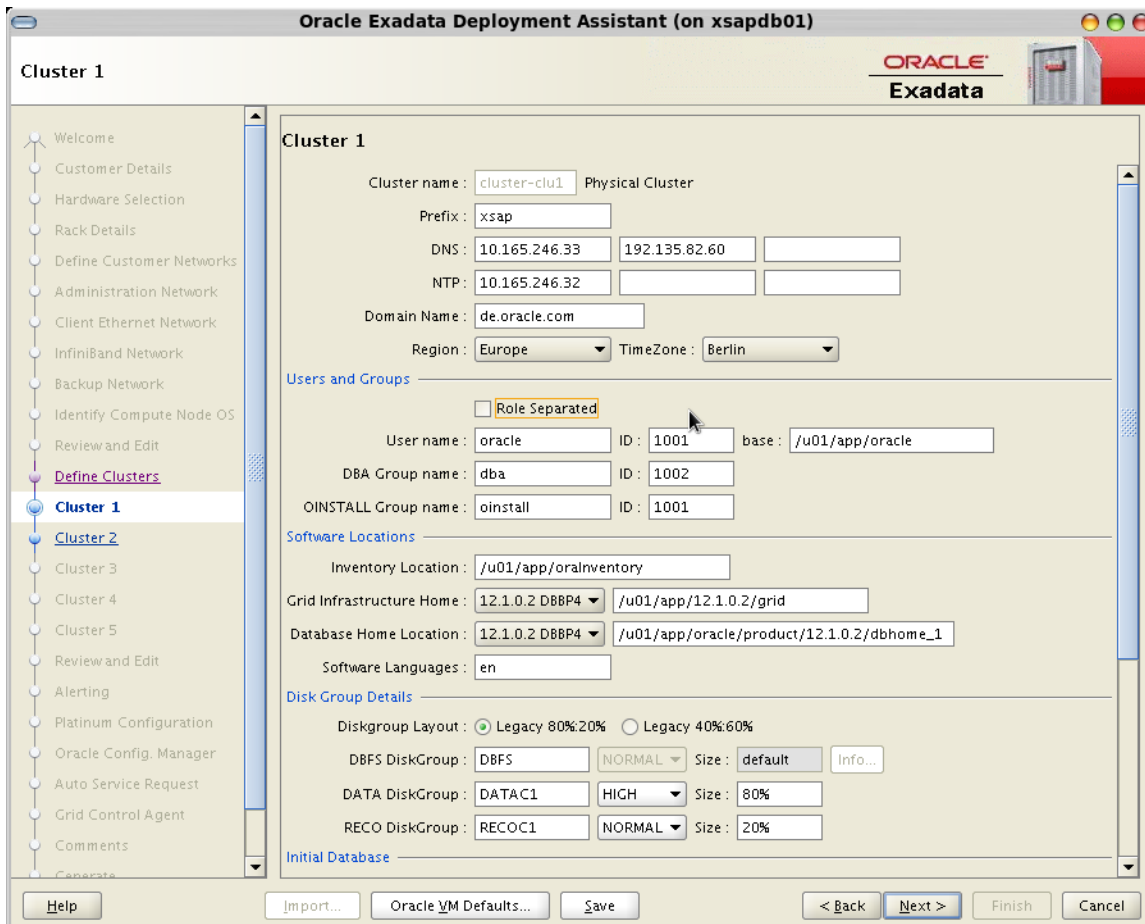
Oracle Exadata Deployment Assistant (on xsapdb01)

Cluster 1

ORACLE
Exadata

Welcome
Customer Details
Hardware Selection
Rack Details
Define Customer Networks
Administration Network
Client Ethernet Network
InfiniBand Network
Backup Network
Identify Compute Node OS
Review and Edit
Define Clusters
Cluster 1
Cluster 2
Cluster 3
Cluster 4
Cluster 5
Review and Edit
Alerting
Platinum Configuration
Oracle Config. Manager
Auto Service Request
Grid Control Agent
Comments
Generate

Cluster 1

Cluster name : cluster-clu1 Physical Cluster
Prefix : xsap
DNS : 10.165.246.33 192.135.82.60
NTP : 10.165.246.32
Domain Name : de.oracle.com
Region : Europe TimeZone : Berlin

Users and Groups
Role Separated
User name : oracle ID : 1001 base : /u01/app/oracle
DBA Group name : dba ID : 1002
OINSTALL Group name : oinstall ID : 1001

Software Locations
Inventory Location : /u01/app/oraInventory
Grid Infrastructure Home : 12.1.0.2 DBBP4 /u01/app/12.1.0.2/grid
Database Home Location : 12.1.0.2 DBBP4 /u01/app/oracle/product/12.1.0.2/dbhome_1
Software Languages : en

Disk Group Details
Diskgroup Layout : Legacy 80%:20% Legacy 40%:60%
DBFS DiskGroup : DBFS NORMAL Size : default Info...
DATA DiskGroup : DATAC1 HIGH Size : 80%
RECO DiskGroup : RECOC1 NORMAL Size : 20%

Initial Database

Help Import... Oracle VM Defaults... Save < Back Next > Finish Cancel